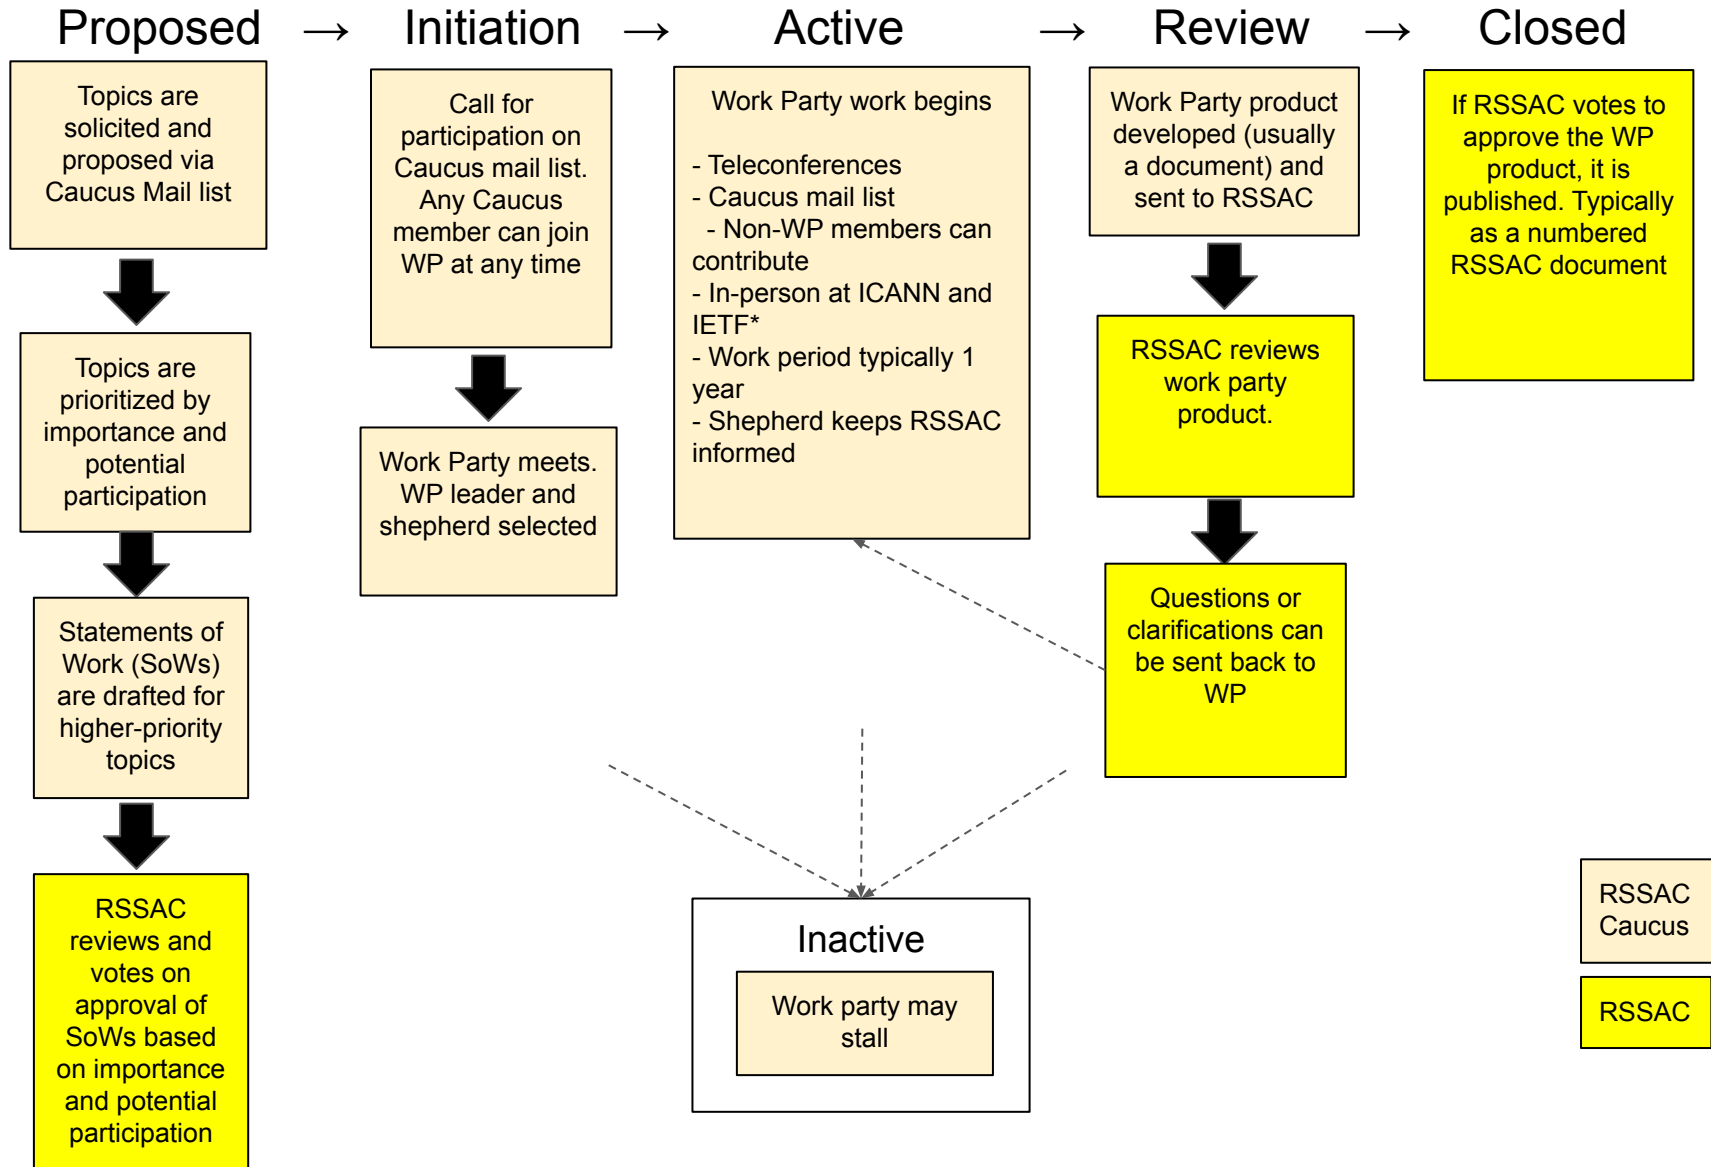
Proposed → Initiation → Active → Review → Closed

Topics are solicited and proposed via Caucus Mail list

Topics are prioritized by importance and potential participation

Statements of Work (SoWs) are drafted for higher-priority topics

RSSAC reviews and votes on approval of SoWs based on importance and potential participation

Call for participation on Caucus mail list. Any Caucus member can join WP at any time

Work Party meets. WP leader and shepherd selected

Work Party work begins

- Teleconferences
- Caucus mail list
- Non-WP members can contribute
- In-person at ICANN and IETF*
- Work period typically 1 year
- Shepherd keeps RSSAC informed

Work Party product developed (usually a document) and sent to RSSAC

RSSAC reviews work party product.

Questions or clarifications can be sent back to WP

If RSSAC votes to approve the WP product, it is published. Typically as a numbered RSSAC document

Inactive

Work party may stall

RSSAC Caucus

RSSAC